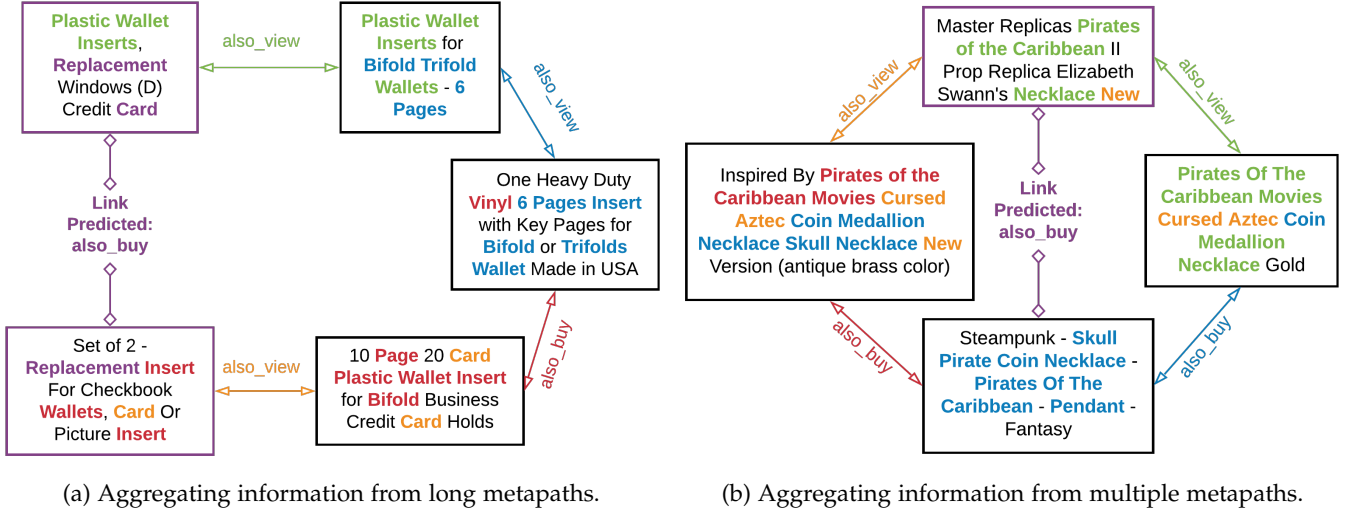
Plastic Wallet Inserts, Replacement Windows (D) Credit Card

also_view

Plastic Wallet Inserts for Bifold Trifold Wallets - 6 Pages

also_view

One Heavy Duty Vinyl 6 Pages Insert with Key Pages for Bifold or Trifolds Wallet Made in USA

Link Predicted: also_buy

also_buy

Set of 2 - Replacement Insert For Checkbook Wallets, Card Or Picture Insert

also_view

10 Page 20 Card Plastic Wallet Insert for Bifold Business Credit Card Holds

(a) Aggregating information from long metapaths.

Master Replicas Pirates of the Caribbean II Prop Replica Elizabeth Swann's Necklace New

also_view

also_view

Inspired By Pirates of the Caribbean Movies Cursed Aztec Coin Medallion Necklace Skull Necklace New Version (antique brass color)

Link Predicted: also_buy

Pirates Of The Caribbean Movies Cursed Aztec Coin Medallion Necklace Gold

also_buy

also_buy

Steampunk - Skull Pirate Coin Necklace - Pirates Of The Caribbean - Pendant - Fantasy

(b) Aggregating information from multiple metapaths.